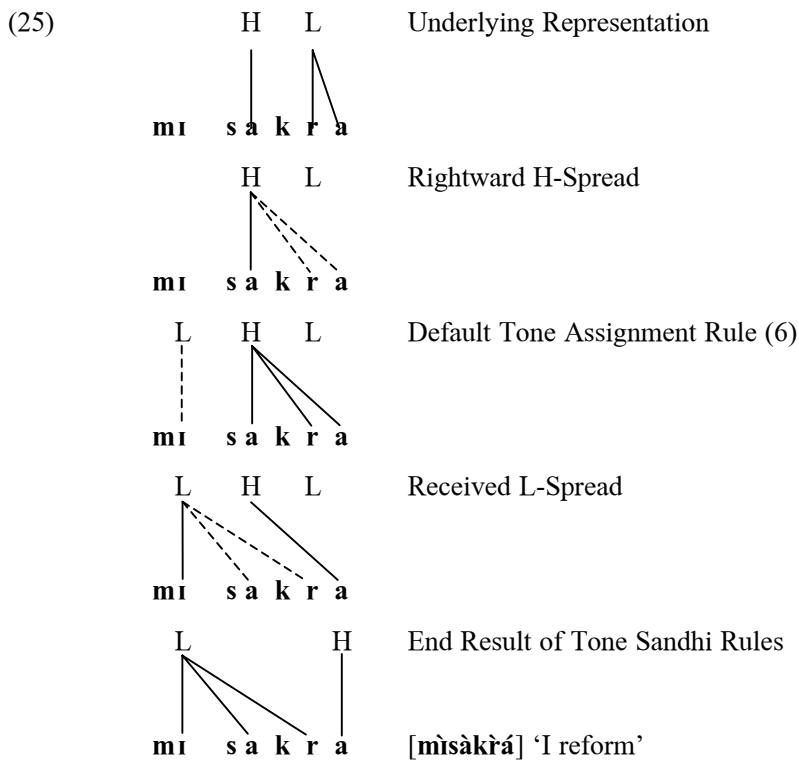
(25)

H L

mɪ s a k r a

Underlying Representation

H L

mɪ s a k r a

Rightward H-Spread

L H L

mɪ s a k r a

Default Tone Assignment Rule (6)

L H L

mɪ s a k r a

Received L-Spread

L H

mɪ s a k r a

End Result of Tone Sandhi Rules

[mɪ̀sàkr̀á] 'I reform'